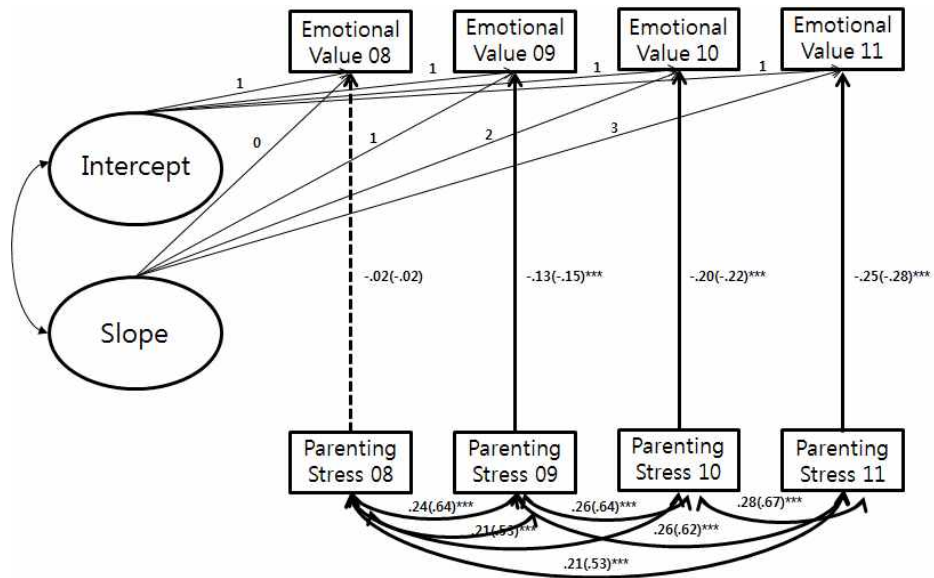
Emotional Value 08

Emotional Value 09

Emotional Value 10

Emotional Value 11

1

1

1

1

0

1

2

3

Intercept

Slope

-.02(-.02)

-.13(-.15)***

-.20(-.22)***

-.25(-.28)***

Parenting Stress 08

Parenting Stress 09

Parenting Stress 10

Parenting Stress 11

.24(.64)***

.26(.64)***

.28(.67)***

.21(.53)***

.26(.62)***

.21(.53)***